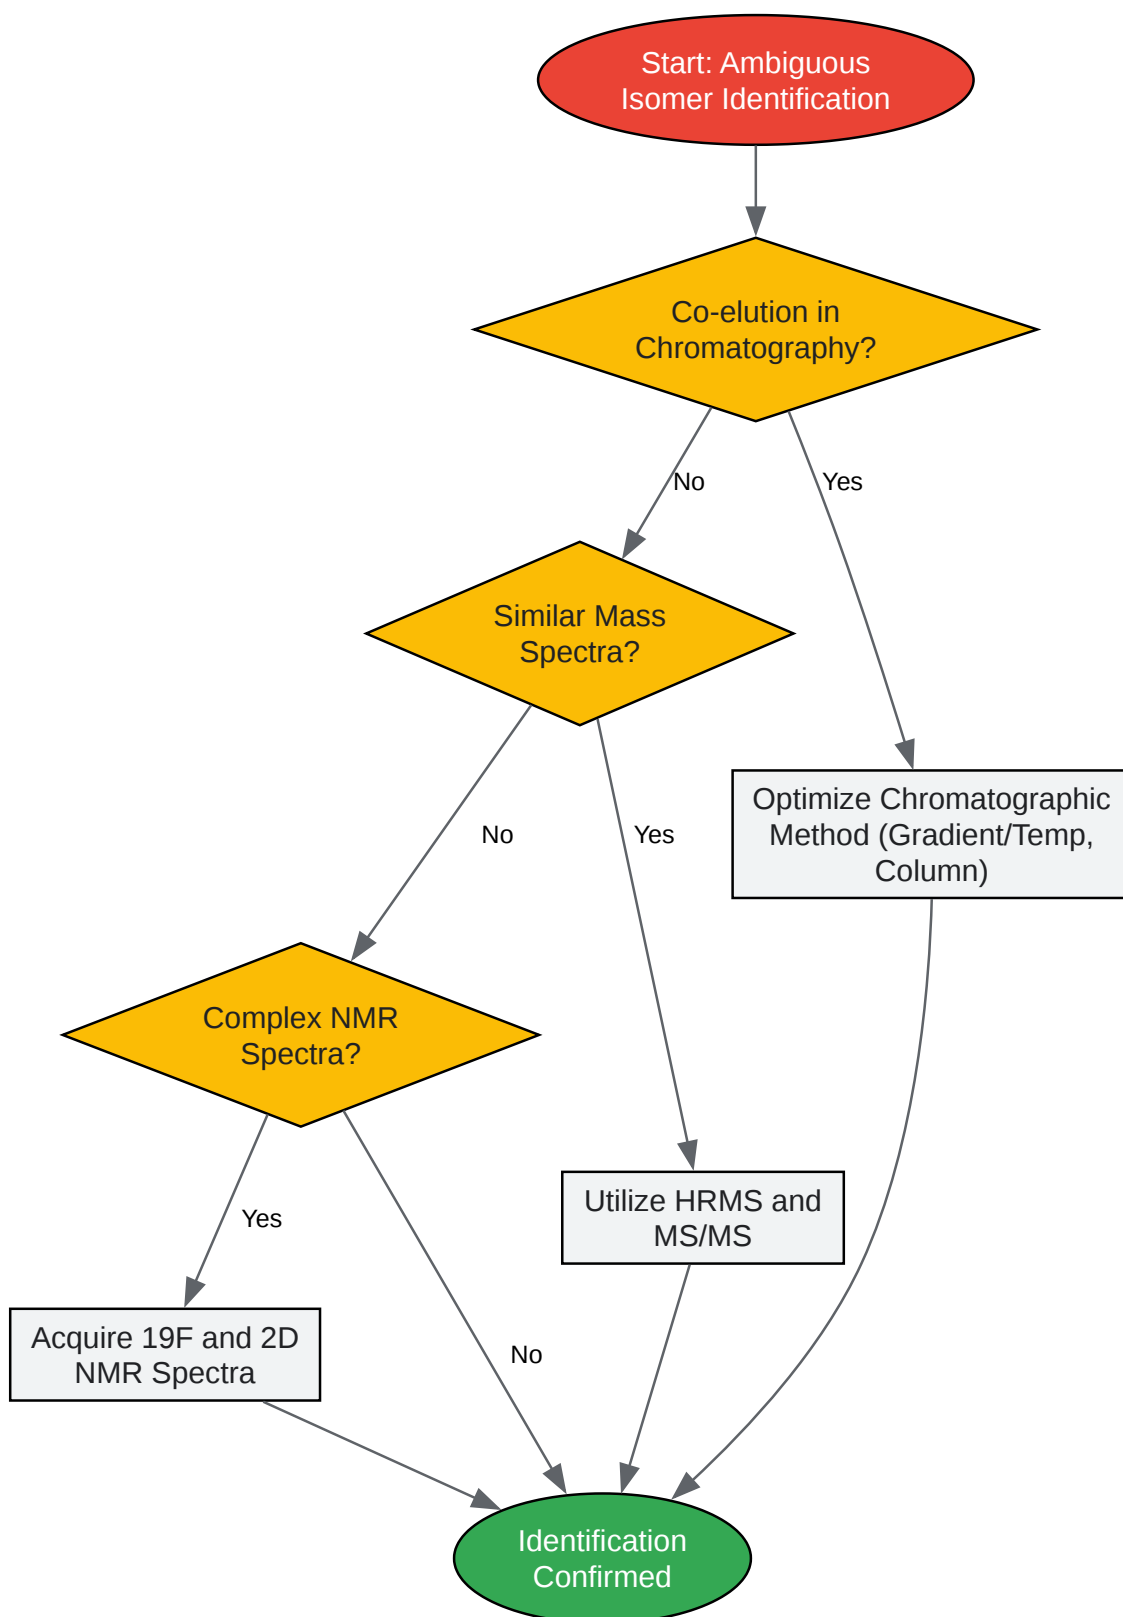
Start: Ambiguous Isomer Identification

Co-elution in Chromatography?

No

Yes

Similar Mass Spectra?

Optimize Chromatographic Method (Gradient/Temp, Column)

No

Yes

Complex NMR Spectra?

Yes

Utilize HRMS and MS/MS

Acquire 19F and 2D NMR Spectra

No

Identification Confirmed